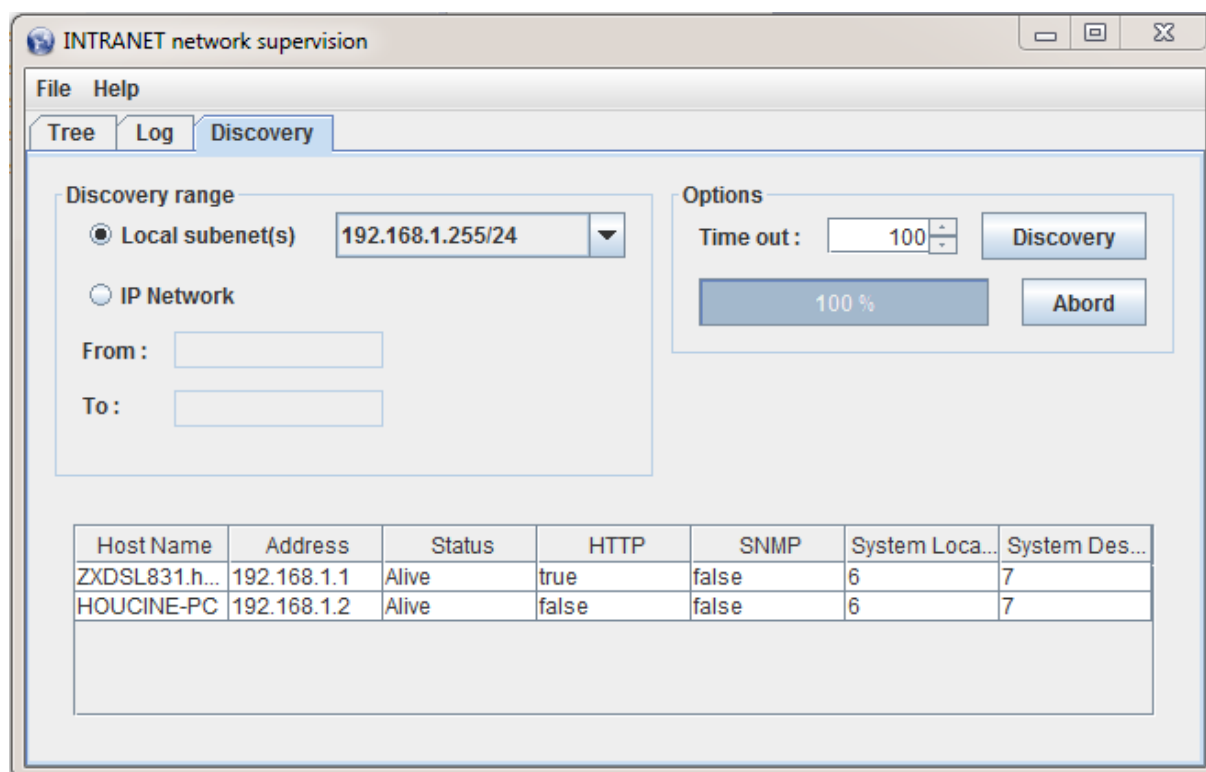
INTRANET network supervision

File Help

Tree Log Discovery

Discovery range

Local subenet(s) 192.168.1.255/24

IP Network

From :

To :

Options

Time out : 100

Discovery

100 %

Abord

| Host Name | Address | Status | HTTP | SNMP | System Loca... | System Des... |
|---|---|---|---|---|---|---|
| ZXDSL831.h... | 192.168.1.1 | Alive | true | false | 6 | 7 |
| HOUCINE-PC | 192.168.1.2 | Alive | false | false | 6 | 7 |